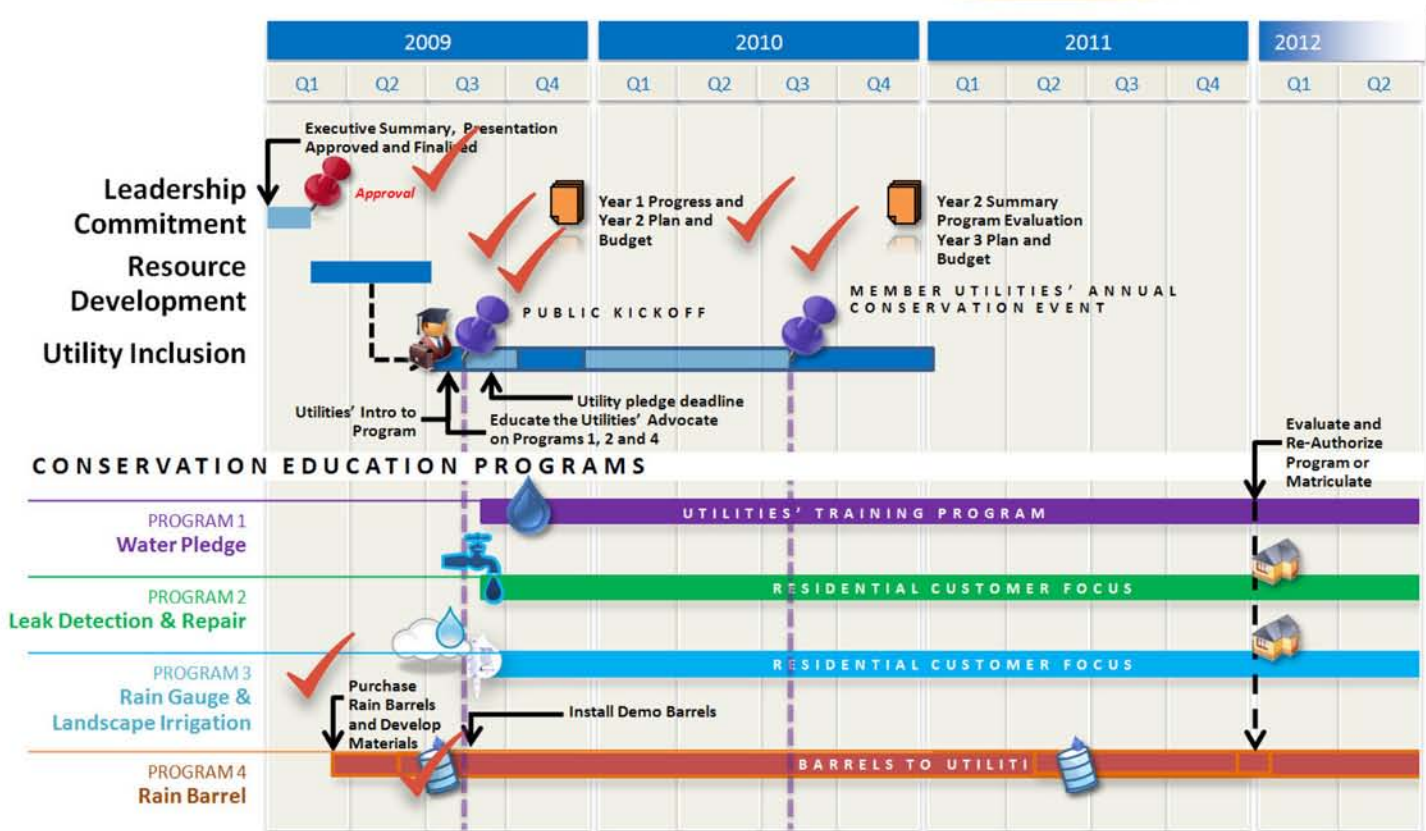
| 2009 | | | | 2010 | | | | 2011 | | | | 2012 | |
|---|---|---|---|---|---|---|---|---|---|---|---|---|---|
| Q1 | Q2 | Q3 | Q4 | Q1 | Q2 | Q3 | Q4 | Q1 | Q2 | Q3 | Q4 | Q1 | Q2 |

Executive Summary, Presentation Approved and Finalized

Approval

Leadership Commitment

Year 1 Progress and Year 2 Plan and Budget

Year 2 Summary Program Evaluation Year 3 Plan and Budget

Resource Development

PUBLIC KICKOFF

MEMBER UTILITIES' ANNUAL CONSERVATION EVENT

Utility Inclusion

Utility pledge deadline

Utilities' Intro to Program

Educate the Utilities' Advocate on Programs 1, 2 and 4

Evaluate and Re-Authorize Program or Matriculate

CONSERVATION EDUCATION PROGRAMS

PROGRAM 1
Water Pledge

UTILITIES' TRAINING PROGRAM

PROGRAM 2
Leak Detection & Repair

RESIDENTIAL CUSTOMER FOCUS

PROGRAM 3
Rain Gauge & Landscape Irrigation

RESIDENTIAL CUSTOMER FOCUS

Purchase Rain Barrels and Develop Materials

Install Demo Barrels

PROGRAM 4
Rain Barrel

BARRELS TO UTILITI